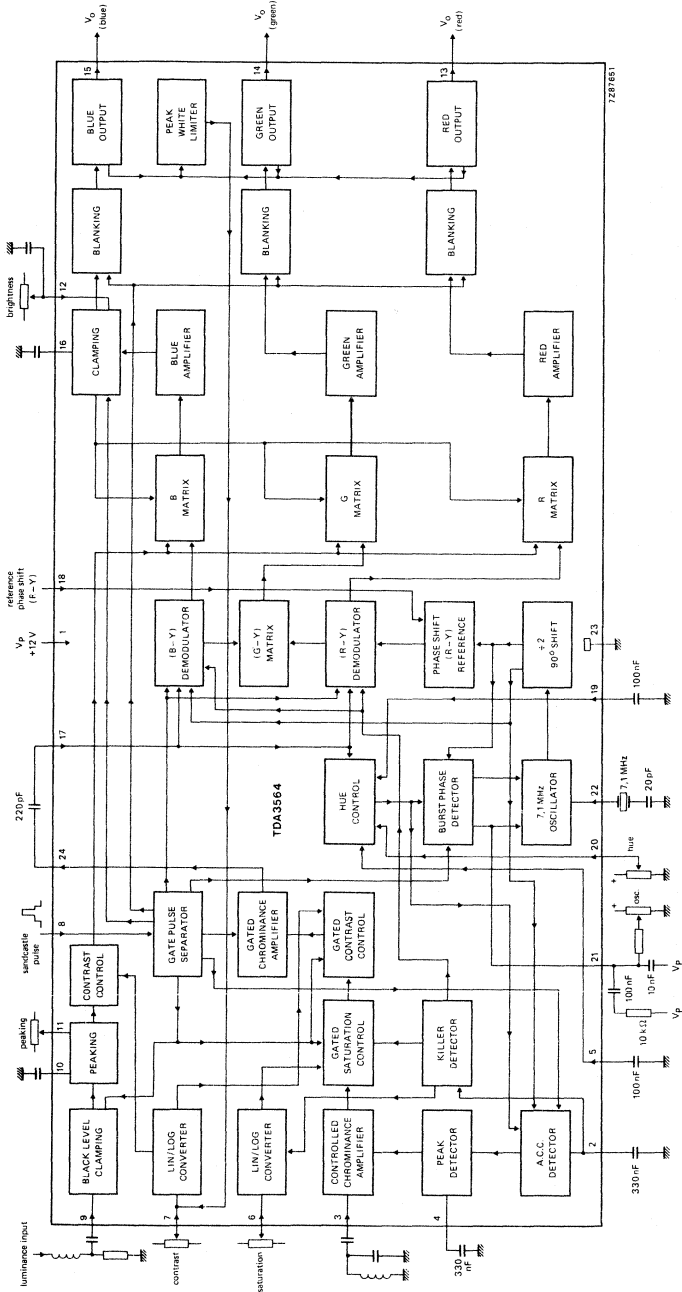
$V_o$ (blue)
$V_o$ (green)
$V_o$ (red)
7Z87651
15
14
13
BLUE OUTPUT
PEAK WHITE LIMITER
GREEN OUTPUT
RED OUTPUT
BLANKING
BLANKING
BLANKING
brightness
12
16
CLAMPING
BLUE AMPLIFIER
GREEN AMPLIFIER
RED AMPLIFIER
B MATRIX
G MATRIX
R MATRIX
reference phase shift (F − Y)
18
$V_P$ +12 V
1
(B − Y) DEMODULATOR
(G − Y) MATRIX
(R − Y) DEMODULATOR
PHASE SHIFT (R − Y) REFERENCE
÷ 2 90° SHIFT
23
100 nF
19
17
220 pF
HUE CONTROL
BURST PHASE DETECTOR
7,1 MHz OSCILLATOR
7,1 MHz
20 pF
22
TDA3564
20
hue
24
sandcastle pulse
8
GATE PULSE SEPARATOR
GATED CHROMINANCE AMPLIFIER
GATED CONTRAST CONTROL
osc.
21
100 nF
10 nF
$V_P$
10 kΩ
$V_P$
CONTRAST CONTROL
peaking
11
10
PEAKING
GATED SATURATION CONTROL
KILLER DETECTOR
5
100 nF
BLACK LEVEL CLAMPING
LIN/LOG CONVERTER
LIN/LOG CONVERTER
CONTROLLED CHROMINANCE AMPLIFIER
PEAK DETECTOR
A.C.C. DETECTOR
2
330 nF
luminance input
9
7
contrast
6
saturation
3
4
330 nF